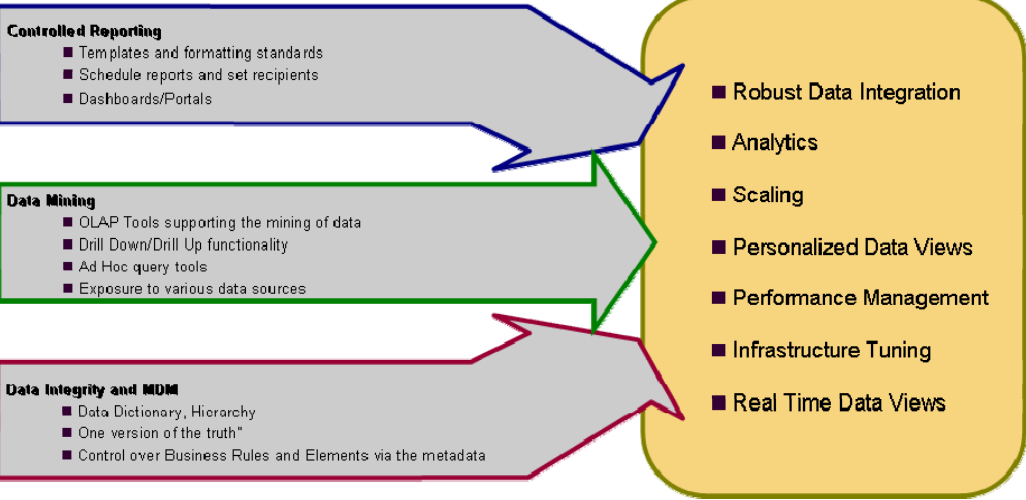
Controlled Reporting
■ Templates and formatting standards
■ Schedule reports and set recipients
■ Dashboards/Portals

Data Mining
■ OLAP Tools supporting the mining of data
■ Drill Down/Drill Up functionality
■ Ad Hoc query tools
■ Exposure to various data sources

Data Integrity and MDM
■ Data Dictionary, Hierarchy
■ One version of the truth"
■ Control over Business Rules and Elements via the metadata

■ Robust Data Integration
■ Analytics
■ Scaling
■ Personalized Data Views
■ Performance Management
■ Infrastructure Tuning
■ Real Time Data Views